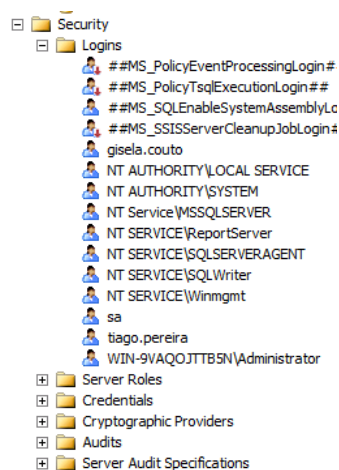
Security
Logins
##MS_PolicyEventProcessingLogin#
##MS_PolicyTsqlExecutionLogin##
##MS_SQLEnableSystemAssemblyLo
##MS_SSISServerCleanupJobLogin#
gisela.couto
NT AUTHORITY\LOCAL SERVICE
NT AUTHORITY\SYSTEM
NT Service\MSSQLSERVER
NT SERVICE\ReportServer
NT SERVICE\SQLSERVERAGENT
NT SERVICE\SQLWriter
NT SERVICE\Winmgmt
sa
tiago.pereira
WIN-9VAQOJTTB5N\Administrator
Server Roles
Credentials
Cryptographic Providers
Audits
Server Audit Specifications